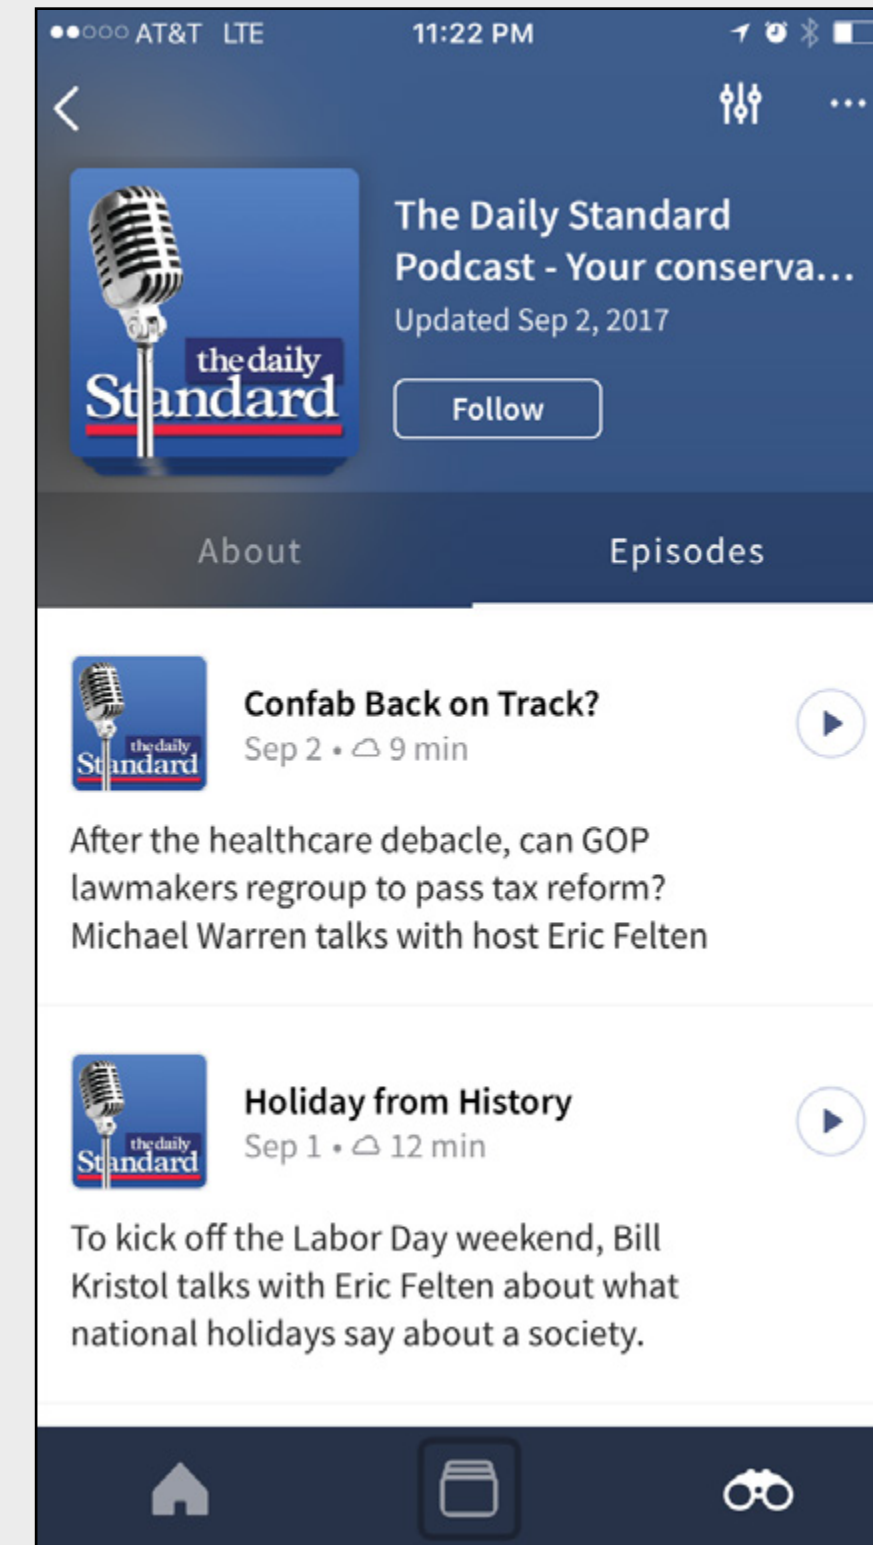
●●○○○ AT&T LTE 11:22 PM

The Daily Standard Podcast - Your conserva...
Updated Sep 2, 2017
Follow

the daily Standard

About Episodes

the daily Standard
Confab Back on Track?
Sep 2 • 9 min

After the healthcare debacle, can GOP lawmakers regroup to pass tax reform? Michael Warren talks with host Eric Felten

the daily Standard
Holiday from History
Sep 1 • 12 min

To kick off the Labor Day weekend, Bill Kristol talks with Eric Felten about what national holidays say about a society.